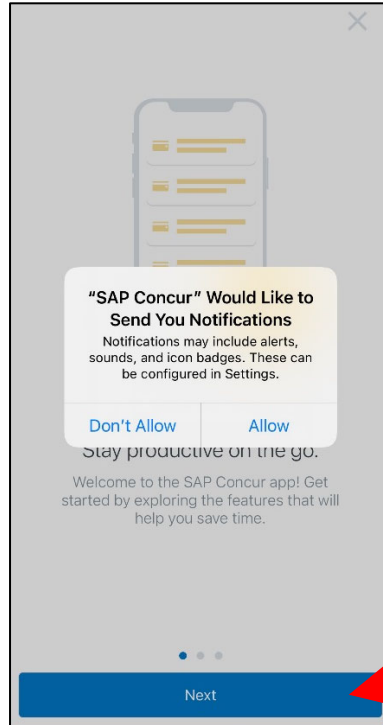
×

"SAP Concur" Would Like to Send You Notifications

Notifications may include alerts, sounds, and icon badges. These can be configured in Settings.

Don't Allow

Allow

Stay productive on the go.

Welcome to the SAP Concur app! Get started by exploring the features that will help you save time.

Next